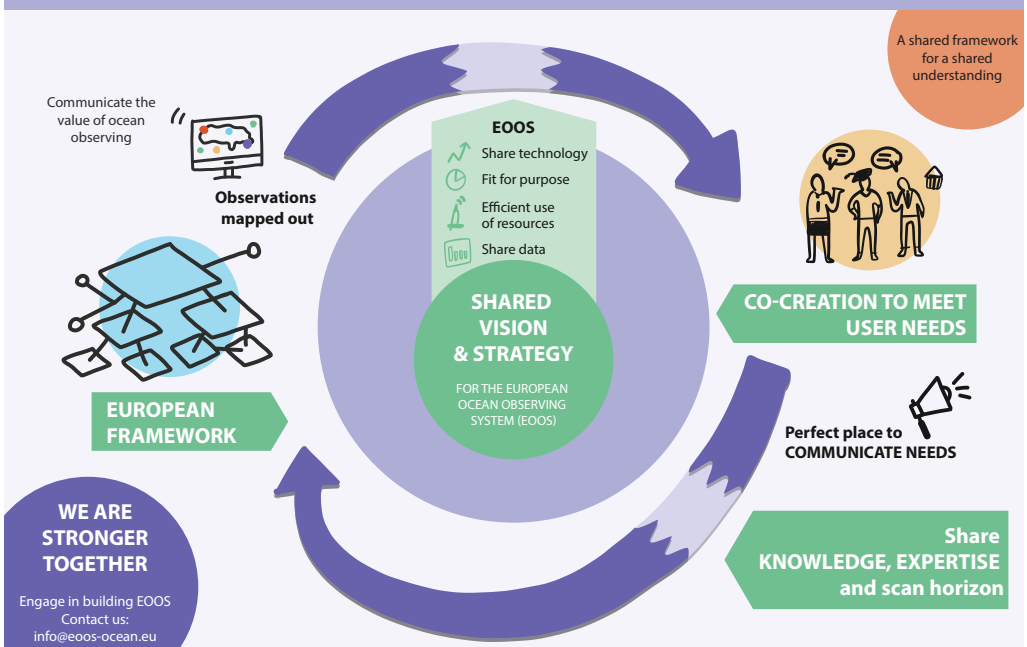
A shared framework for a shared understanding

Communicate the value of ocean observing

Observations mapped out

EOOS

Share technology

Fit for purpose

Efficient use of resources

Share data

SHARED VISION & STRATEGY

FOR THE EUROPEAN OCEAN OBSERVING SYSTEM (EOOS)

CO-CREATION TO MEET USER NEEDS

EUROPEAN FRAMEWORK

Perfect place to COMMUNICATE NEEDS

WE ARE STRONGER TOGETHER

Engage in building EOOS
Contact us:
info@eoos-ocean.eu

Share KNOWLEDGE, EXPERTISE and scan horizon